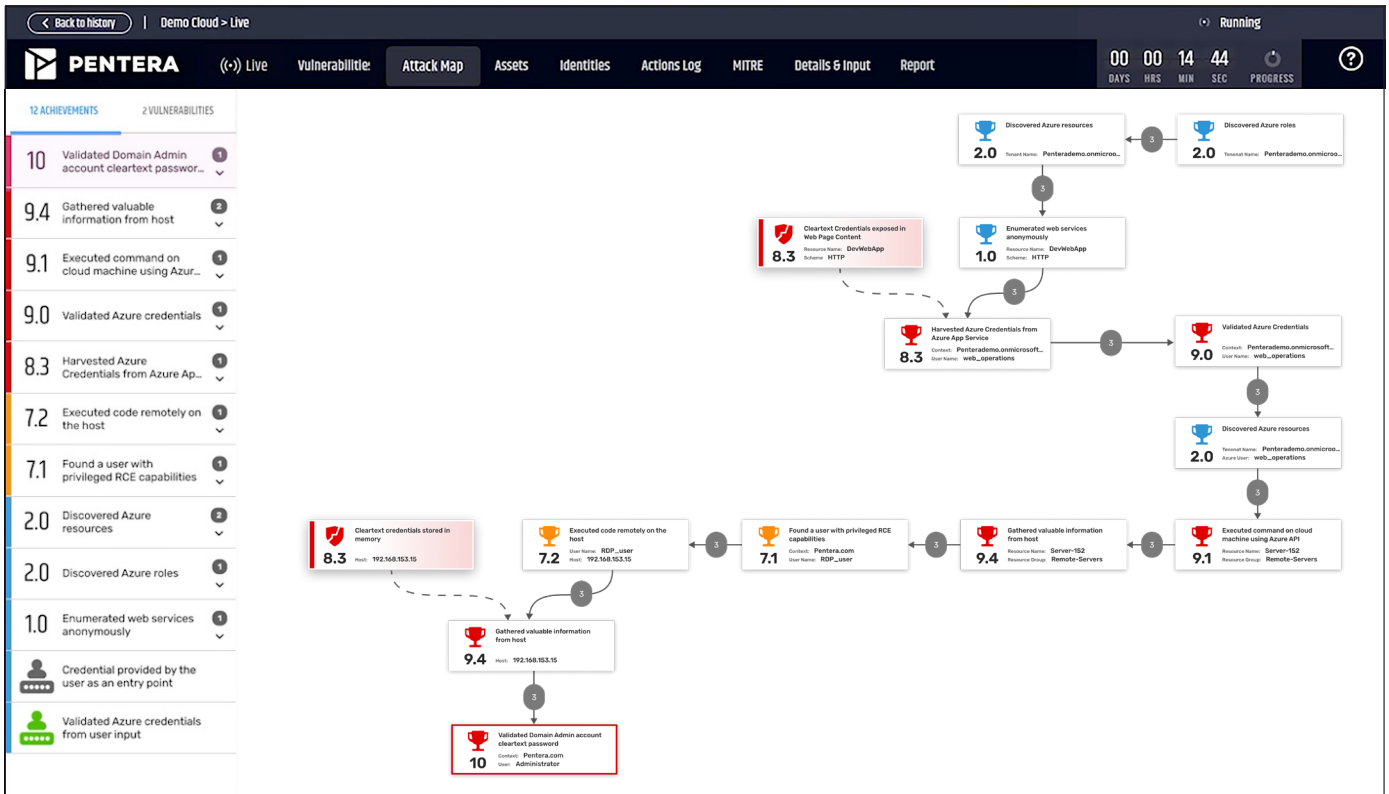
Back to history | Demo Cloud > Live

Running

PENTERA

Live Vulnerabilities Attack Map Assets Identities Actions Log MITRE Details & Input Report

00 DAYS 00 HRS 14 MIN 44 SEC PROGRESS

?

12 ACHIEVEMENTS 2 VULNERABILITIES

10 Validated Domain Admin account cleartext passwor... 1

9.4 Gathered valuable information from host 2

9.1 Executed command on cloud machine using Azur... 1

9.0 Validated Azure credentials 1

8.3 Harvested Azure Credentials from Azure Ap... 1

7.2 Executed code remotely on the host 1

7.1 Found a user with privileged RCE capabilities 1

2.0 Discovered Azure resources 2

2.0 Discovered Azure roles 1

1.0 Enumerated web services anonymously 1

Credential provided by the user as an entry point

Validated Azure credentials from user input

Discovered Azure resources
2.0 Tenant Name: Penterademo.onmicroso...

3

Discovered Azure roles
2.0 Tenant Name: Penterademo.onmicroso...

3

Cleartext Credentials exposed in Web Page Content
8.3 Resource Name: DevWebApp Scheme: HTTP

Enumerated web services anonymously
1.0 Resource Name: DevWebApp Scheme: HTTP

3

Harvested Azure Credentials from Azure App Service
8.3 Context: Penterademo.onmicrosoft... User Name: web_operations

3

Validated Azure Credentials
9.0 Context: Penterademo.onmicrosoft... User Name: web_operations

3

Discovered Azure resources
2.0 Tenant Name: Penterademo.onmicroso... Azure User: web_operations

3

Cleartext credentials stored in memory
8.3 Host: 192.168.153.15

Executed code remotely on the host
7.2 User Name: RDP_user Host: 192.168.153.15

3

Found a user with privileged RCE capabilities
7.1 Context: Pentera.com User Name: RDP_user

3

Gathered valuable information from host
9.4 Resource Name: Server-152 Resource Group: Remote-Servers

3

Executed command on cloud machine using Azure API
9.1 Resource Name: Server-152 Resource Group: Remote-Servers

3

Gathered valuable information from host
9.4 Host: 192.168.153.15

3

Validated Domain Admin account cleartext password
10 Context: Pentera.com User: Administrator